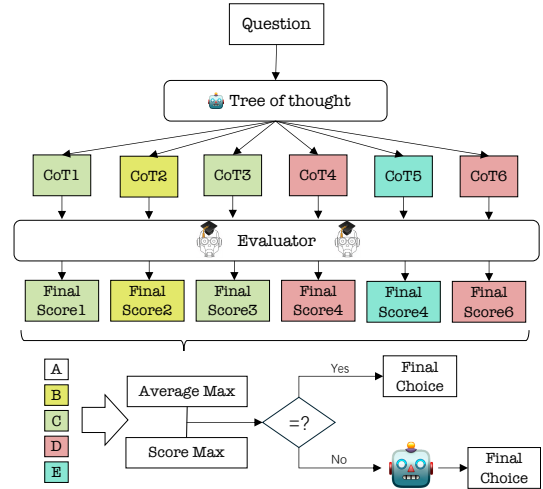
Question

Tree of thought

CoT1
CoT2
CoT3
CoT4
CoT5
CoT6

Evaluator

Final Score1
Final Score2
Final Score3
Final Score4
Final Score4
Final Score6

A
B
C
D
E

Average Max

Score Max

=?

Yes

Final Choice

No

Final Choice